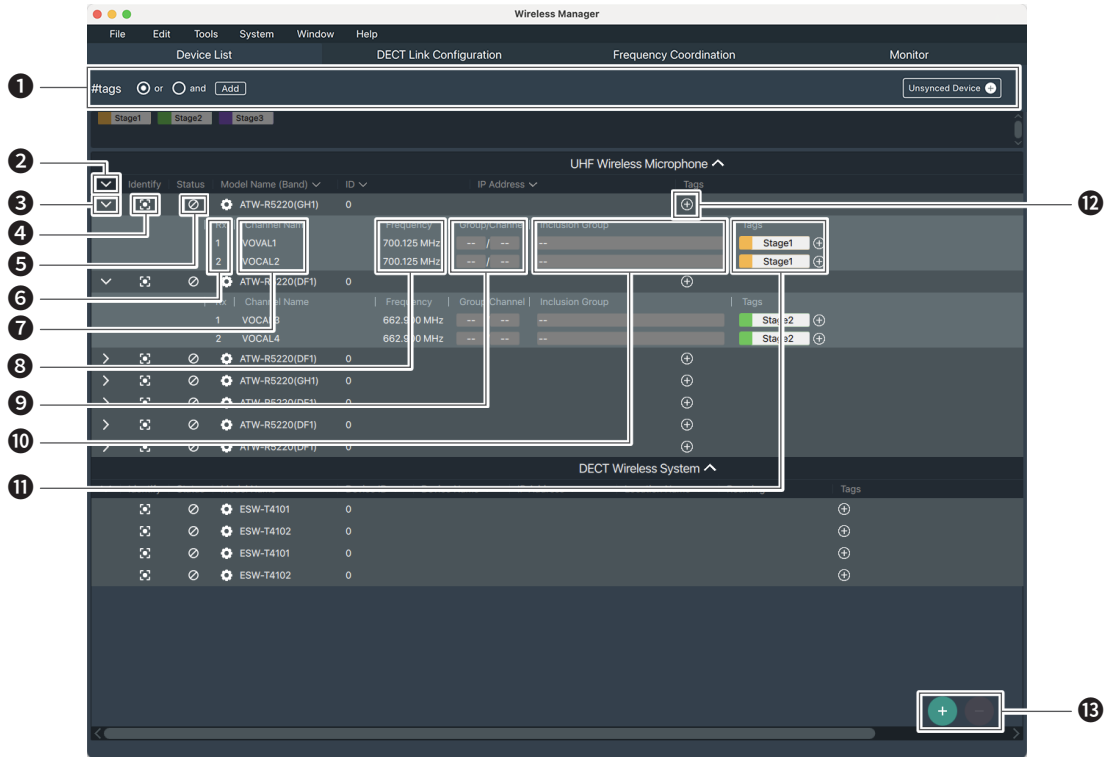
Wireless Manager

File Edit Tools System Window Help

Device List DECT Link Configuration Frequency Coordination Monitor

1

#tags or and Add

Unsynced Device

Stage1 Stage2 Stage3

UHF Wireless Microphone

2

Identify Status Model Name (Band) ID IP Address Tags

3 ATW-R5220(GH1) 0

12

4

Rx Channel Name Frequency Group/Channel Inclusion Group Tags

5 1 VOVAL1 700.125 MHz -- / -- -- Stage1

2 VOCAL2 700.125 MHz -- / -- -- Stage1

6 ATW-R5220(DF1) 0

7

Rx Channel Name Frequency Group/Channel Inclusion Group Tags

1 VOCAL3 662.900 MHz -- -- -- Stage2

2 VOCAL4 662.900 MHz -- -- -- Stage2

8 ATW-R5220(DF1) 0

ATW-R5220(GH1) 0

9 ATW-R5220(DF1) 0

ATW-R5220(DF1) 0

10 ATW-R5220(DF1) 0

DECT Wireless System

11

Tags

ESW-T4101 0

ESW-T4102 0

ESW-T4101 0

ESW-T4102 0

13